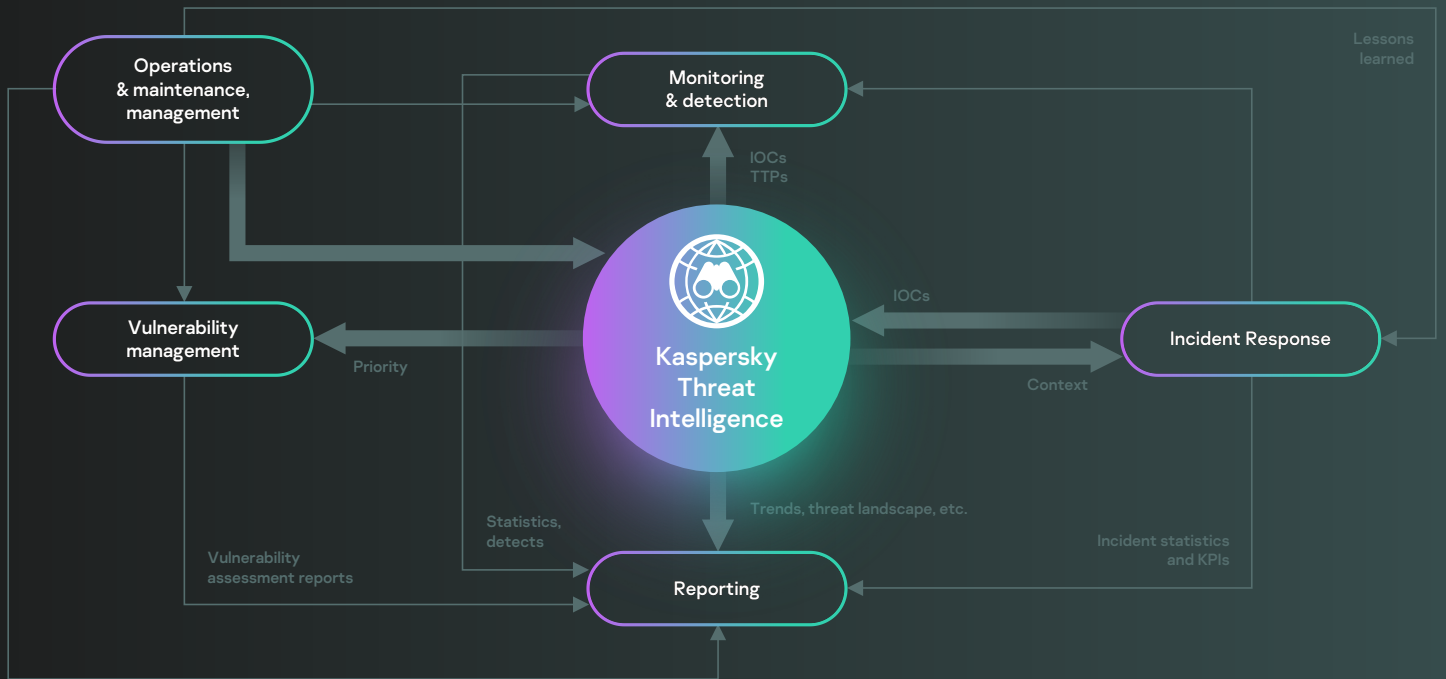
Operations & maintenance, management

Monitoring & detection

Lessons learned

IOCs
TTPs

Vulnerability management

Priority

Kaspersky Threat Intelligence

IOCs

Incident Response

Context

Trends, threat landscape, etc.

Statistics, detects

Vulnerability assessment reports

Incident statistics and KPIs

Reporting